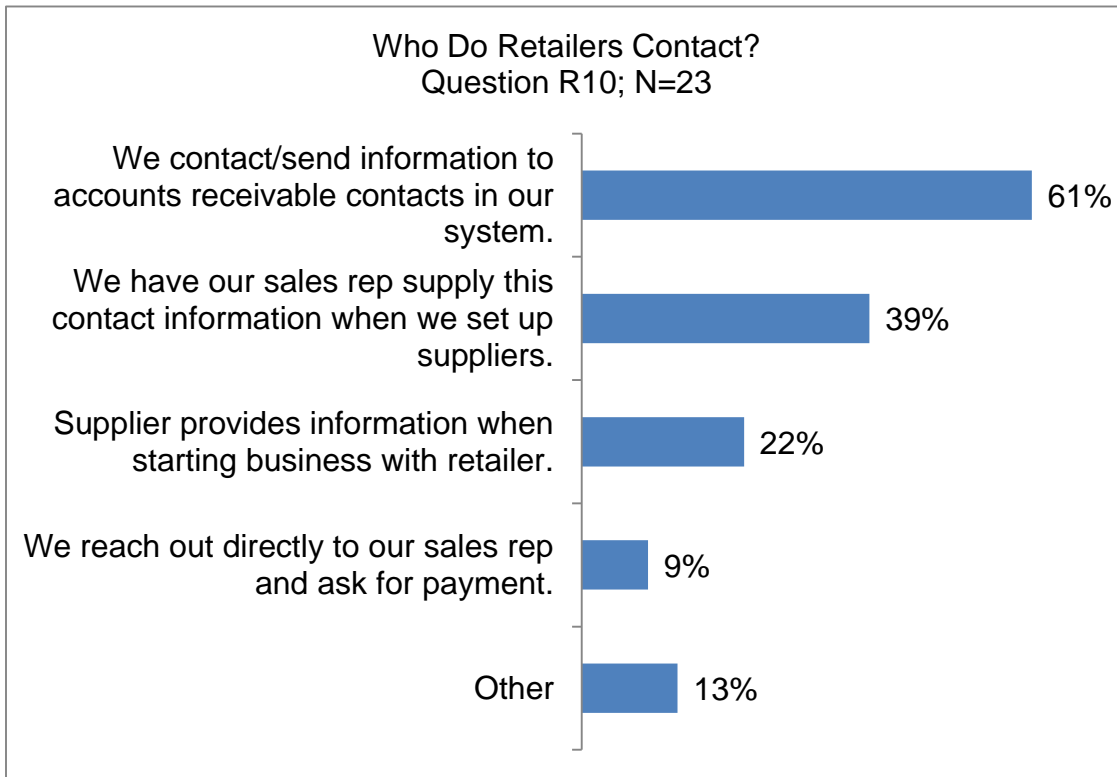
Who Do Retailers Contact?
Question R10; N=23

We contact/send information to accounts receivable contacts in our system.
61%

We have our sales rep supply this contact information when we set up suppliers.
39%

Supplier provides information when starting business with retailer.
22%

We reach out directly to our sales rep and ask for payment.
9%

Other
13%